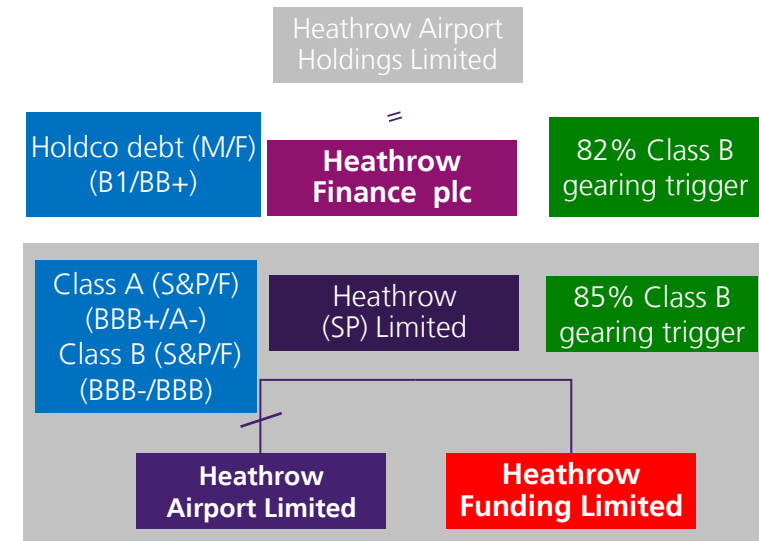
Heathrow Airport Holdings Limited

=

Holdco debt (M/F) (B1/BB+)

Heathrow Finance plc

82% Class B gearing trigger

Class A (S&P/F) (BBB+/A-) Class B (S&P/F) (BBB-/BBB)

Heathrow (SP) Limited

85% Class B gearing trigger

Heathrow Airport Limited

Heathrow Funding Limited